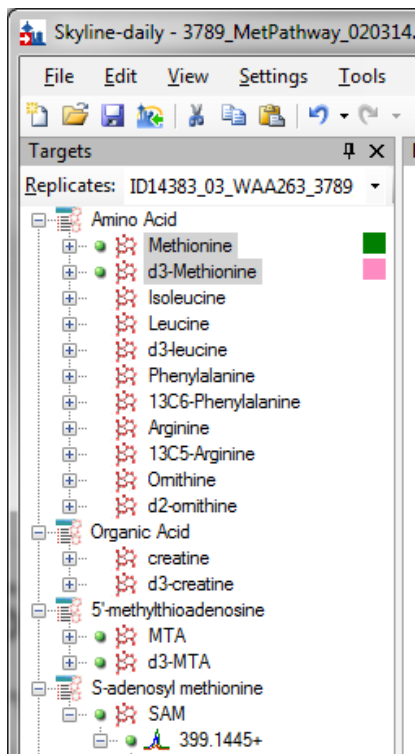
Skyline-daily - 3789_MetPathway_020314.

File Edit View Settings Tools

Targets

Replicates: ID14383_03_WAA263_3789

Amino Acid
Methionine
d3-Methionine
Isoleucine
Leucine
d3-leucine
Phenylalanine
13C6-Phenylalanine
Arginine
13C5-Arginine
Omithine
d2-omithine
Organic Acid
creatine
d3-creatine
5'-methylthioadenosine
MTA
d3-MTA
S-adenosyl methionine
SAM
399.1445+